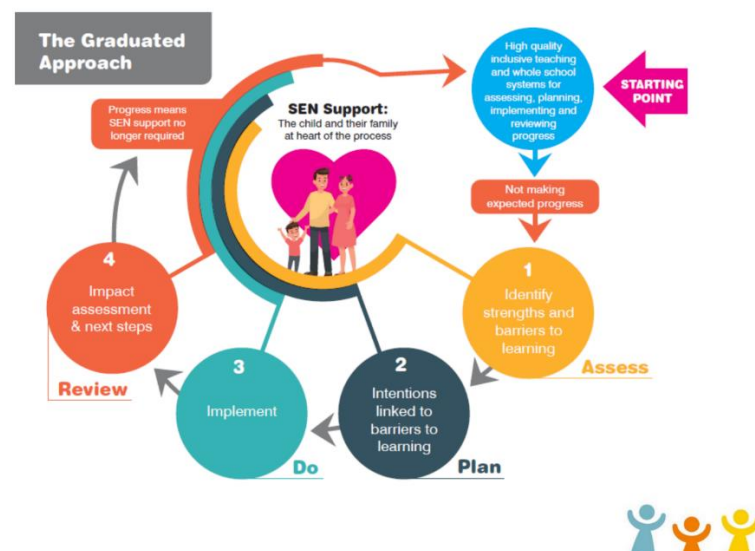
The Graduated Approach

High quality inclusive teaching and whole school systems for assessing, planning, implementing and reviewing progress

STARTING POINT

SEN Support:
The child and their family at heart of the process

Progress means SEN support no longer required

Not making expected progress

1
Identify strengths and barriers to learning
Assess

2
Intentions linked to barriers to learning
Plan

3
Implement
Do

4
Impact assessment & next steps
Review